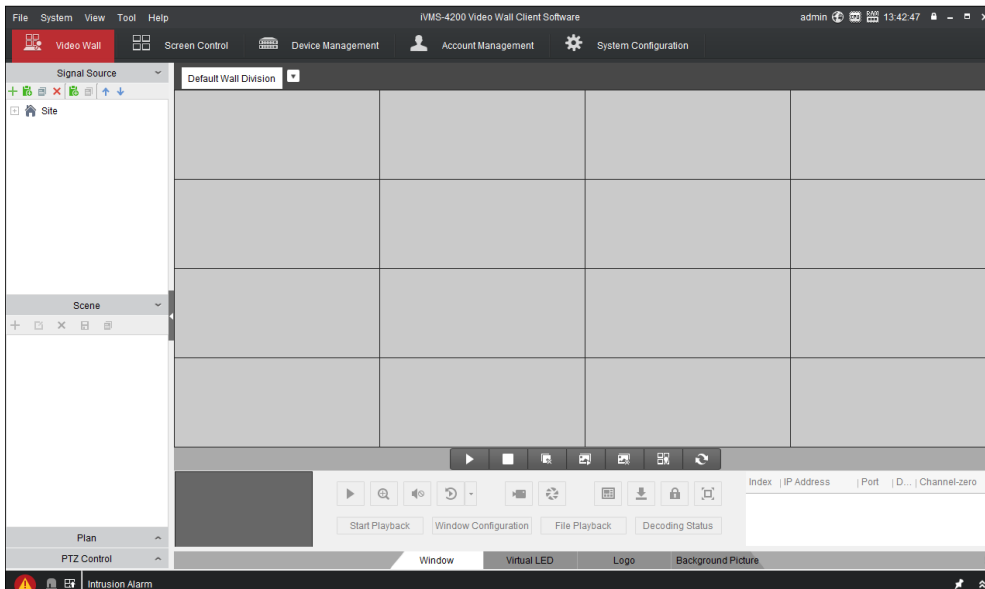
File System View Tool Help

iVMS-4200 Video Wall Client Software

admin 13:42:47

Video Wall

Screen Control

Device Management

Account Management

System Configuration

Signal Source

Site

Default Wall Division

Scene

Start Playback

Window Configuration

File Playback

Decoding Status

Index | IP Address | Port | D... | Channel-zero

Plan

PTZ Control

Window

Virtual LED

Logo

Background Picture

Intrusion Alarm